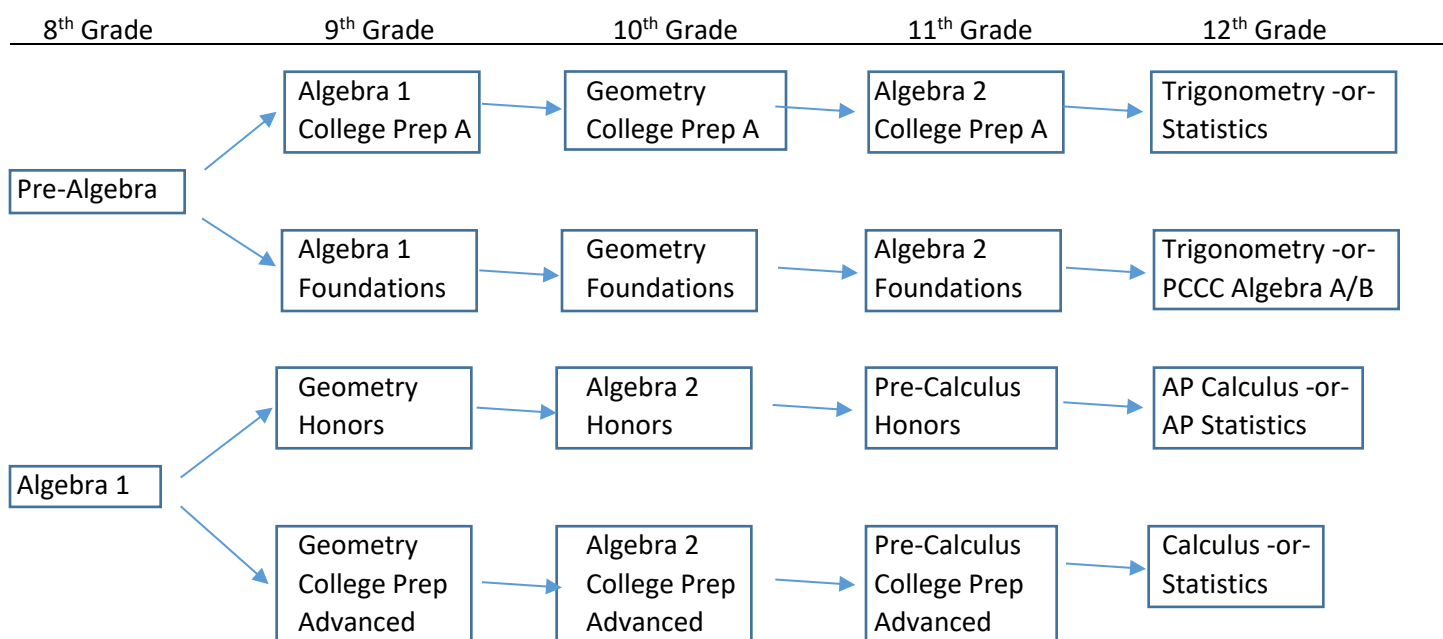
8$^{th}$ Grade 9$^{th}$ Grade 10$^{th}$ Grade 11$^{th}$ Grade 12$^{th}$ Grade

Algebra 1 College Prep A

Geometry College Prep A

Algebra 2 College Prep A

Trigonometry -or- Statistics

Pre-Algebra

Algebra 1 Foundations

Geometry Foundations

Algebra 2 Foundations

Trigonometry -or- PCCC Algebra A/B

Geometry Honors

Algebra 2 Honors

Pre-Calculus Honors

AP Calculus -or- AP Statistics

Algebra 1

Geometry College Prep Advanced

Algebra 2 College Prep Advanced

Pre-Calculus College Prep Advanced

Calculus -or- Statistics